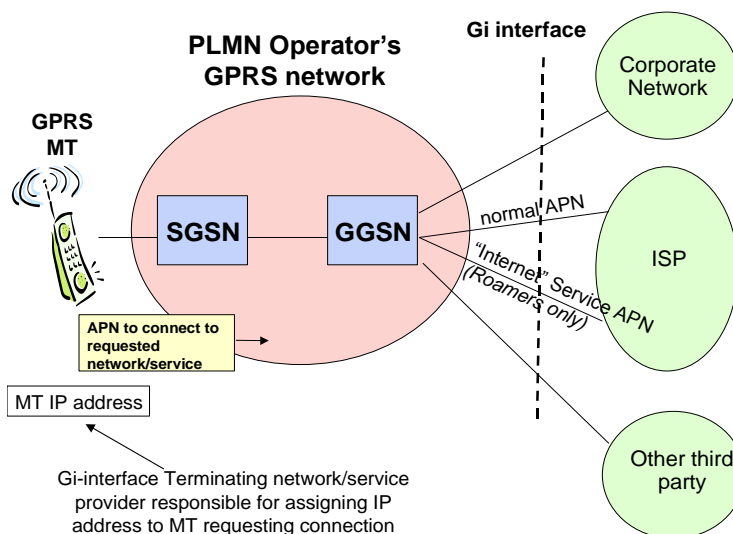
PLMN Operator's GPRS network

Gi interface

Corporate Network

GPRS MT

SGSN

GGSN

normal APN

"Internet" Service APN (Roamers only)

ISP

APN to connect to requested network/service

MT IP address

Other third party

Gi-interface Terminating network/service provider responsible for assigning IP address to MT requesting connection